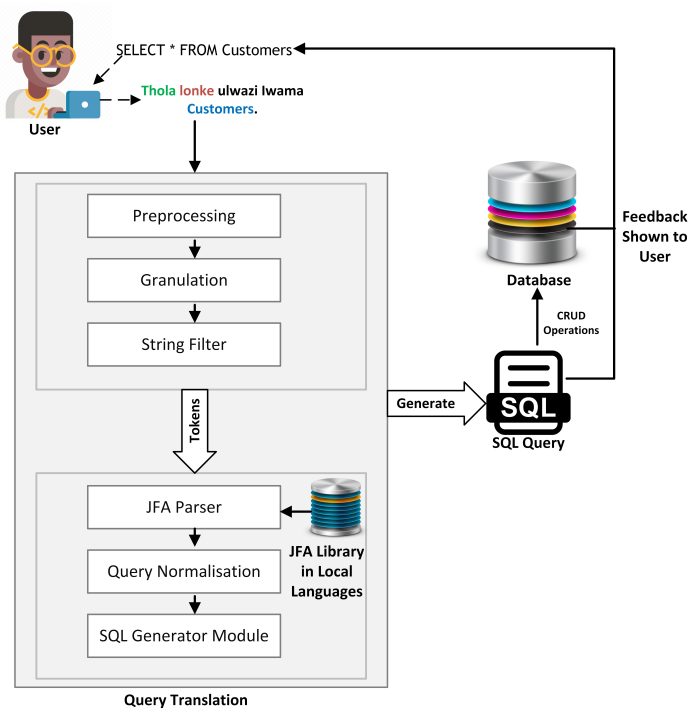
SELECT * FROM Customers

User

Thola lonke ulwazi Iwama Customers.

Preprocessing

Granulation

String Filter

Tokens

JFA Parser

Query Normalisation

SQL Generator Module

JFA Library in Local Languages

Query Translation

Generate

SQL

SQL Query

CRUD Operations

Database

Feedback Shown to User